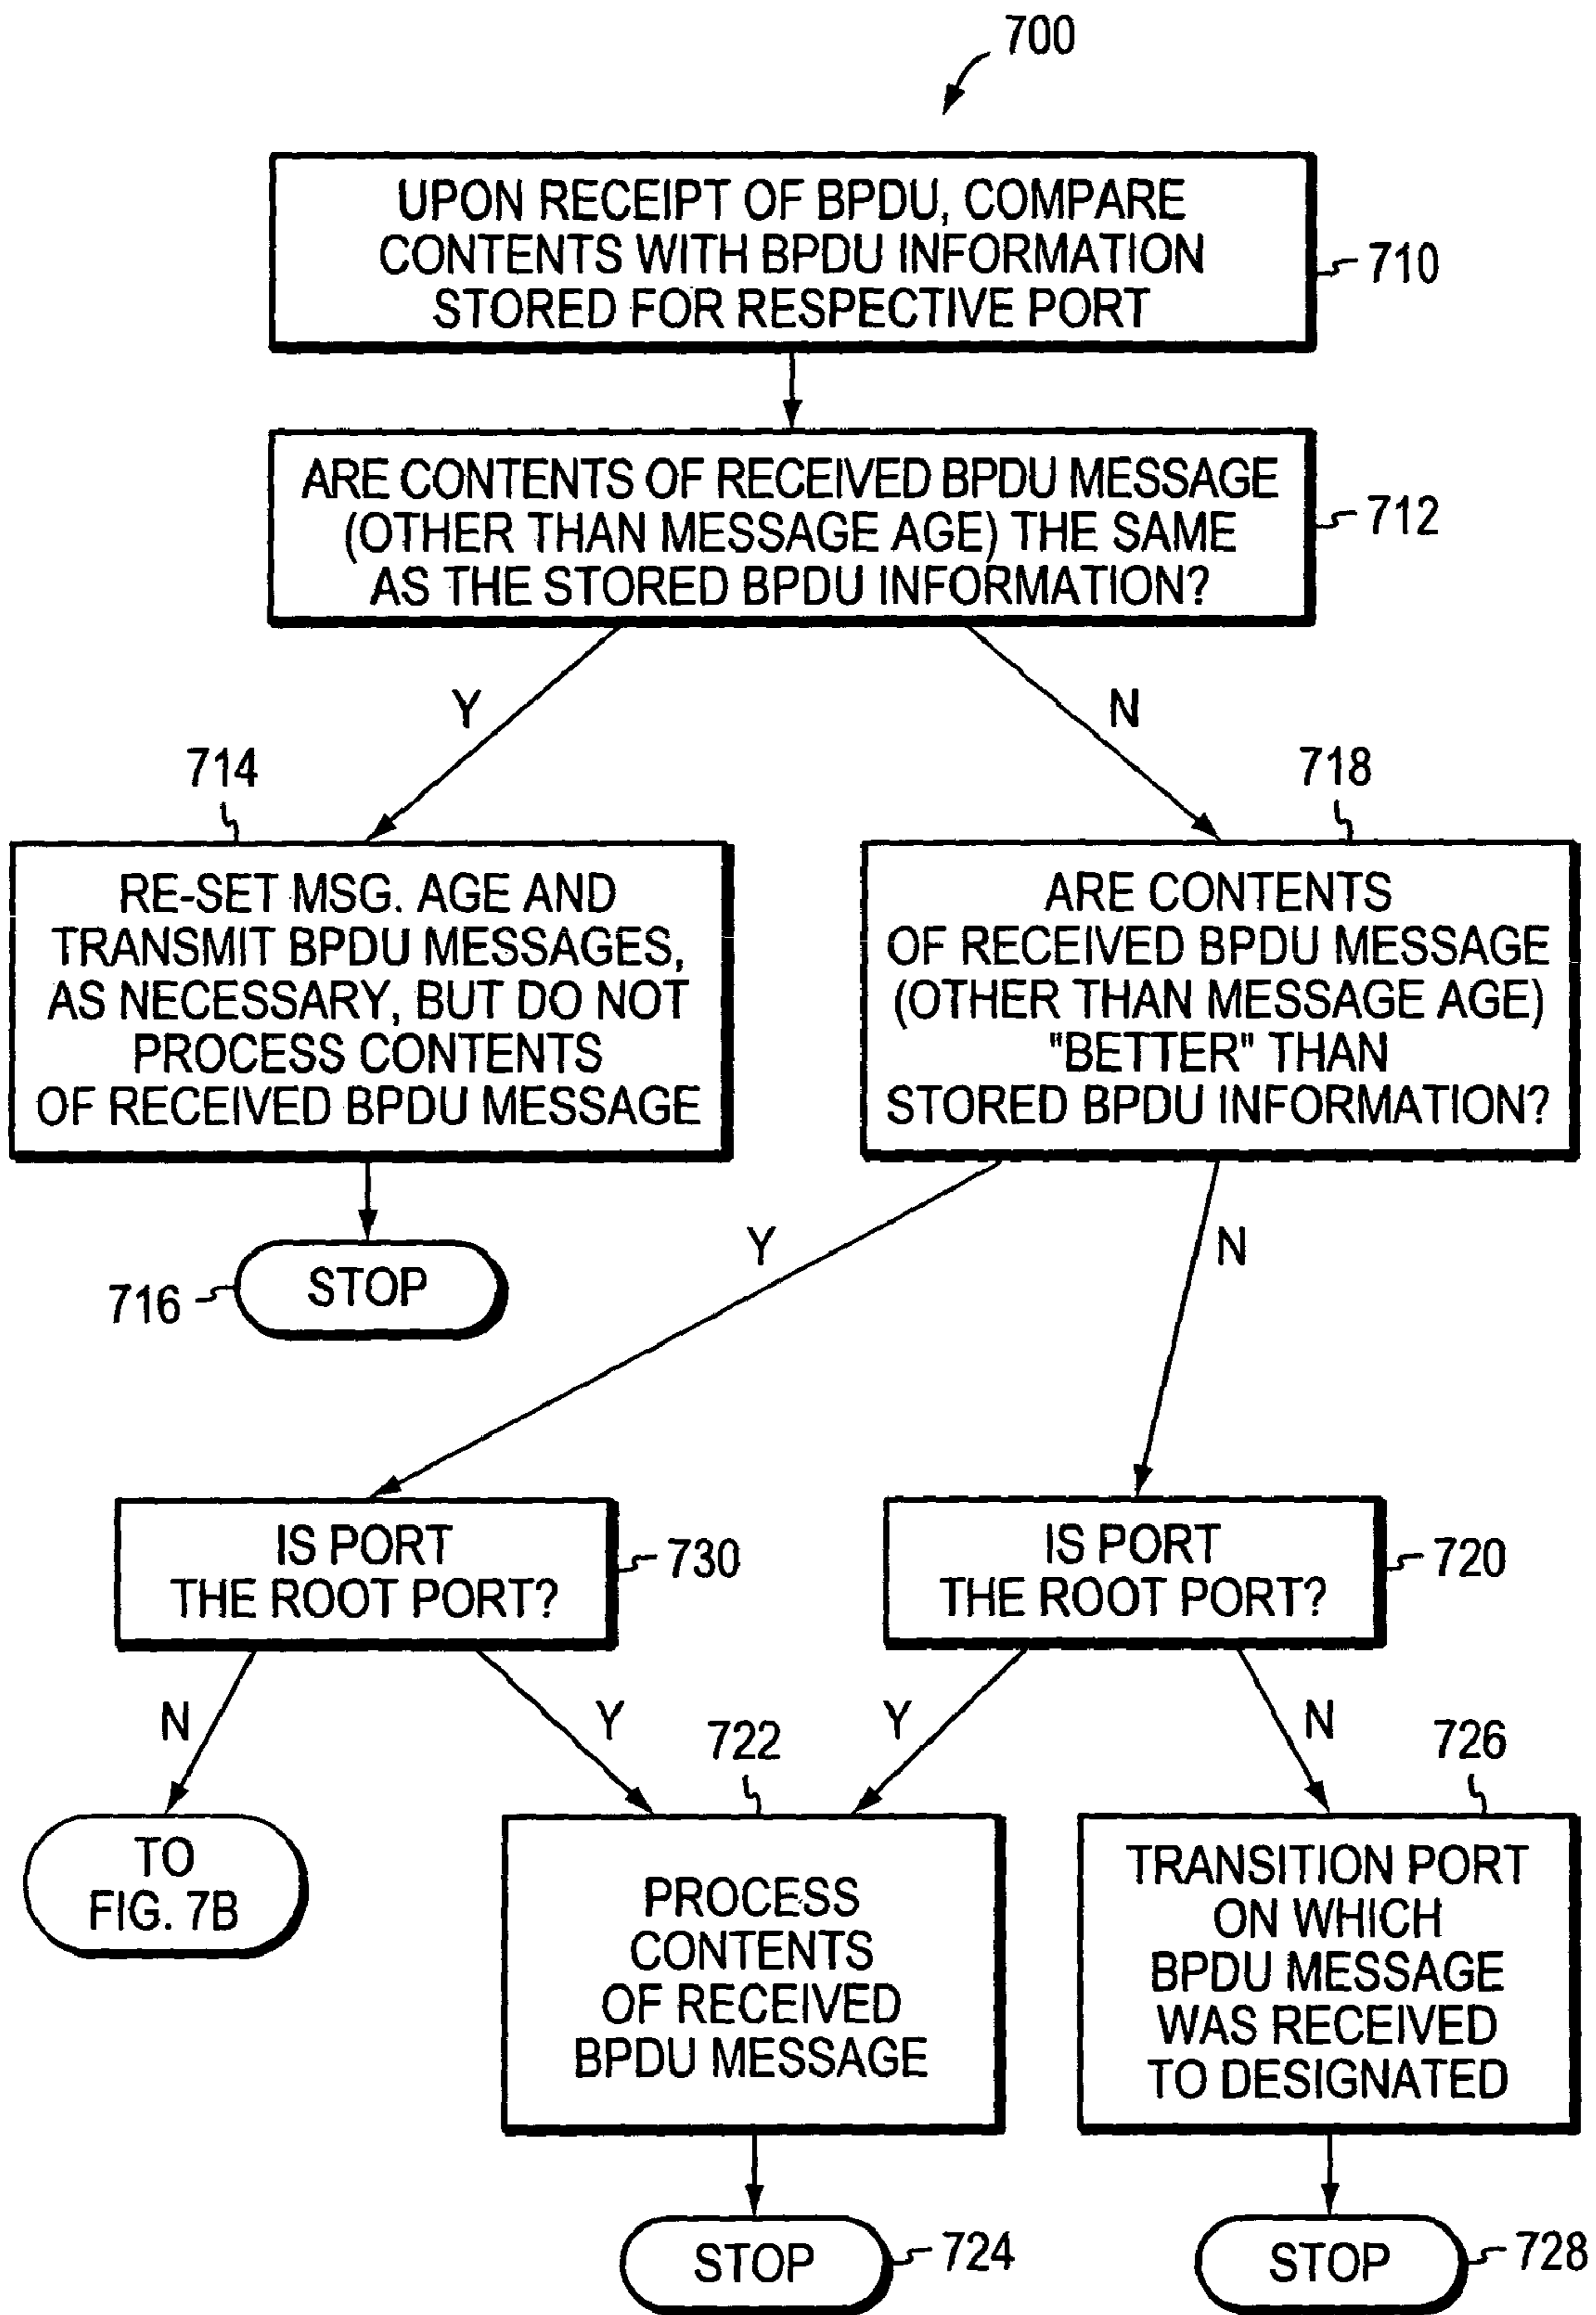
700

UPON RECEIPT OF BPDU, COMPARE CONTENTS WITH BPDU INFORMATION STORED FOR RESPECTIVE PORT

710

ARE CONTENTS OF RECEIVED BPDU MESSAGE (OTHER THAN MESSAGE AGE) THE SAME AS THE STORED BPDU INFORMATION?

712

Y

N

714

RE-SET MSG. AGE AND TRANSMIT BPDU MESSAGES, AS NECESSARY, BUT DO NOT PROCESS CONTENTS OF RECEIVED BPDU MESSAGE

716

STOP

718

ARE CONTENTS OF RECEIVED BPDU MESSAGE (OTHER THAN MESSAGE AGE) "BETTER" THAN STORED BPDU INFORMATION?

Y

N

IS PORT THE ROOT PORT?

730

IS PORT THE ROOT PORT?

720

N

Y

Y

N

TO FIG. 7B

722

PROCESS CONTENTS OF RECEIVED BPDU MESSAGE

726

TRANSITION PORT ON WHICH BPDU MESSAGE WAS RECEIVED TO DESIGNATED

STOP

724

STOP

728